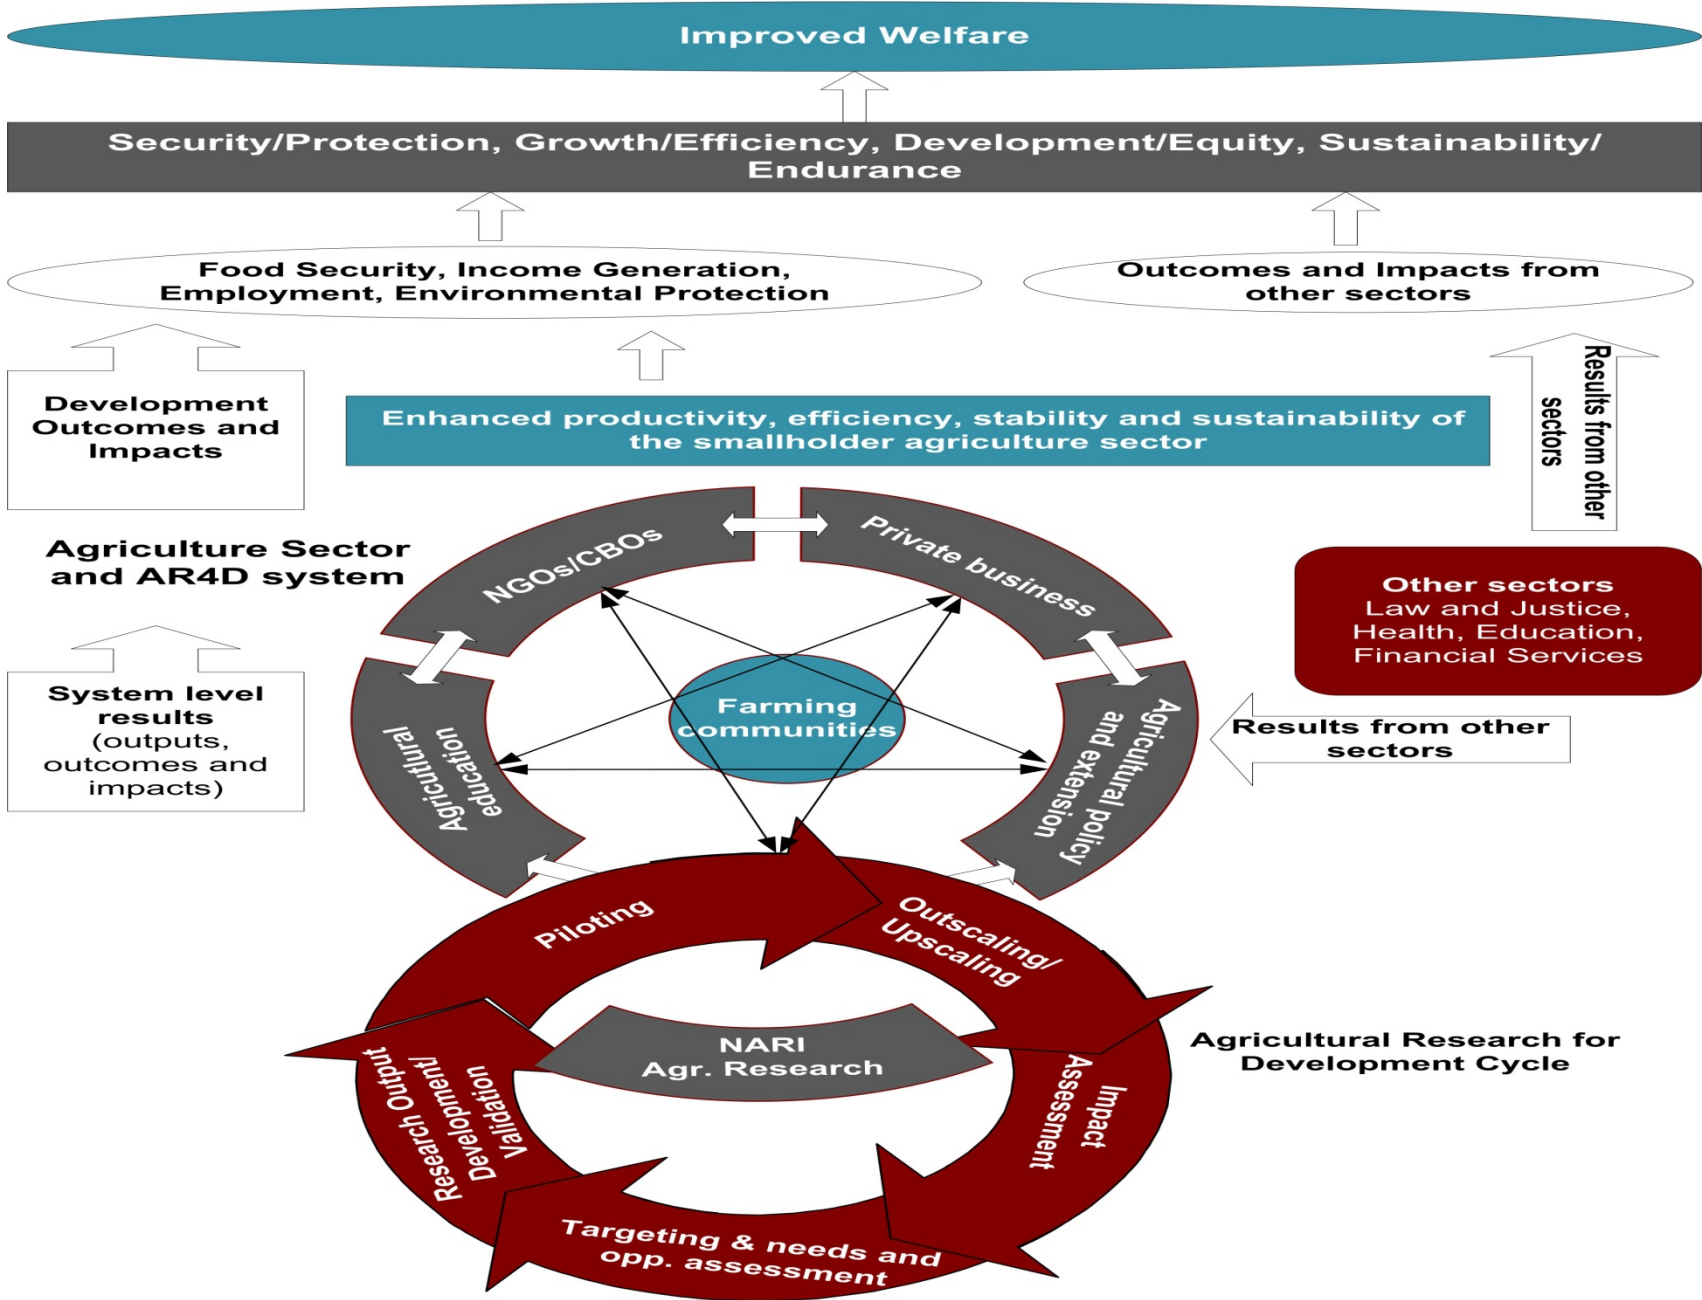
Improved Welfare

Security/Protection, Growth/Efficiency, Development/Equity, Sustainability/ Endurance

Food Security, Income Generation, Employment, Environmental Protection

Outcomes and Impacts from other sectors

Development Outcomes and Impacts

Enhanced productivity, efficiency, stability and sustainability of the smallholder agriculture sector

Results from other sectors

Agriculture Sector and AR4D system

NGOs/CBOs

Private business

Other sectors
Law and Justice, Health, Education, Financial Services

System level results (outputs, outcomes and impacts)

Farming communities

Agricultural education

Agricultural policy and extension

Results from other sectors

Piloting

Outscaling/ Upscaling

NARI
Agr. Research

Research Output Development/ Validation

Impact Assessment

Agricultural Research for Development Cycle

Targeting & needs and opp. assessment